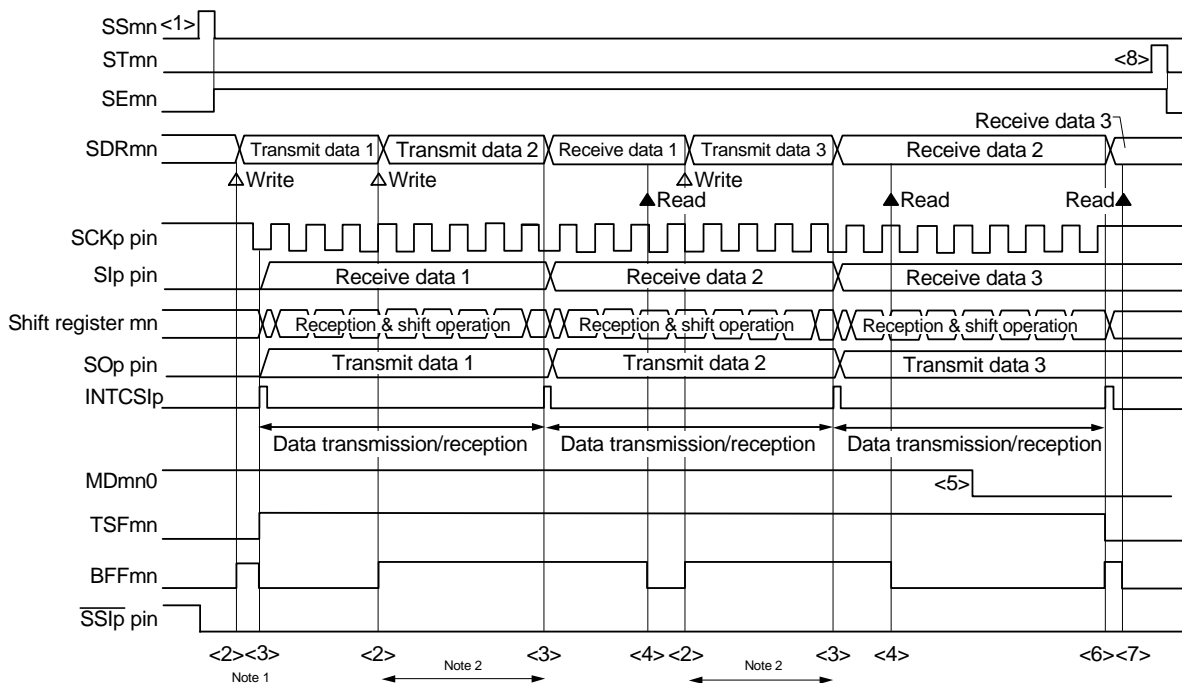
SSmn <1>
STmn <8>
SEmn
Receive data 3
SDRmn Transmit data 1 Transmit data 2 Receive data 1 Transmit data 3 Receive data 2
Write Write Write
Read Read Read
SCKp pin
SIp pin Receive data 1 Receive data 2 Receive data 3
Shift register mn Reception & shift operation Reception & shift operation Reception & shift operation
SOp pin Transmit data 1 Transmit data 2 Transmit data 3
INTCSIp
Data transmission/reception Data transmission/reception Data transmission/reception
MDmn0 <5>
TSFmn
BFFmn
$\overline{SSIp}$ pin
<2> <3> <2> <3> <4> <2> <3> <4> <6> <7>
Note 1
Note 2
Note 2